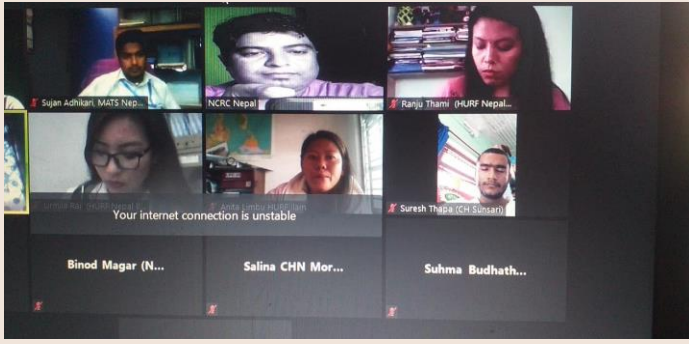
Sujan Adhikari, MATS Nep...

NCRC Nepal

Ranju Thami (HURF Nepal)

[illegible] Rai (HURF Nepal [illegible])

Anita Limbu HURF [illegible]

Suresh Thapa (CH Sunsari)

Your internet connection is unstable

Binod Magar (N...

Salina CHN Mor...

Suhma Budhath...